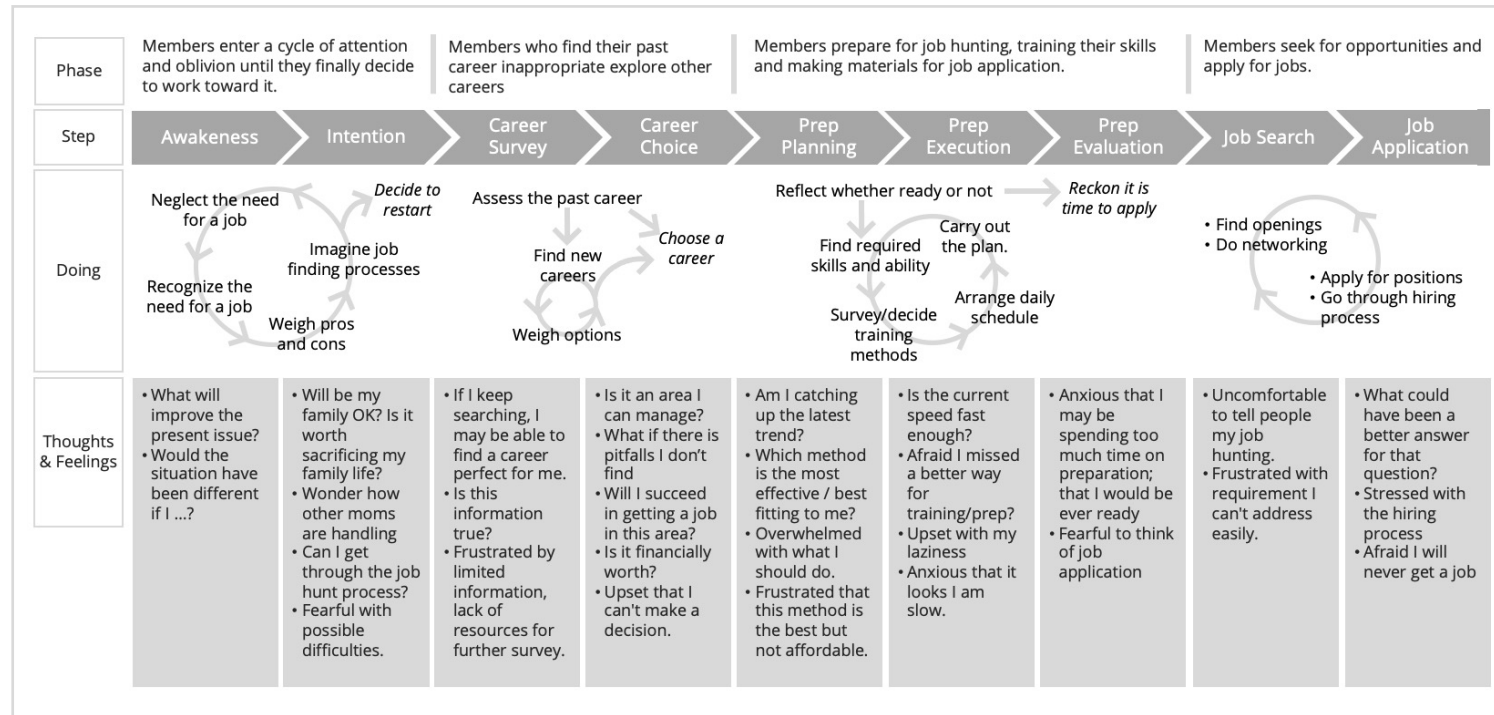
Phase

Members enter a cycle of attention and oblivion until they finally decide to work toward it.

Members who find their past career inappropriate explore other careers

Members prepare for job hunting, training their skills and making materials for job application.

Members seek for opportunities and apply for jobs.

Step

Awakeness

Intention

Career Survey

Career Choice

Prep Planning

Prep Execution

Prep Evaluation

Job Search

Job Application

Doing

Neglect the need for a job

Decide to restart

Imagine job finding processes

Recognize the need for a job

Weigh pros and cons

Assess the past career

Find new careers

Choose a career

Weigh options

Reflect whether ready or not

Reckon it is time to apply

Find required skills and ability

Carry out the plan.

Arrange daily schedule

Survey/decide training methods

• Find openings
• Do networking

• Apply for positions
• Go through hiring process

Thoughts & Feelings

• What will improve the present issue?
• Would the situation have been different if I ...?

• Will be my family OK? Is it worth sacrificing my family life?
• Wonder how other moms are handling
• Can I get through the job hunt process?
• Fearful with possible difficulties.

• If I keep searching, I may be able to find a career perfect for me.
• Is this information true?
• Frustrated by limited information, lack of resources for further survey.

• Is it an area I can manage?
• What if there is pitfalls I don't find
• Will I succeed in getting a job in this area?
• Is it financially worth?
• Upset that I can't make a decision.

• Am I catching up the latest trend?
• Which method is the most effective / best fitting to me?
• Overwhelmed with what I should do.
• Frustrated that this method is the best but not affordable.

• Is the current speed fast enough?
• Afraid I missed a better way for training/prep?
• Upset with my laziness
• Anxious that it looks I am slow.

• Anxious that I may be spending too much time on preparation; that I would be ever ready
• Fearful to think of job application

• Uncomfortable to tell people my job hunting.
• Frustrated with requirement I can't address easily.

• What could have been a better answer for that question?
• Stressed with the hiring process
• Afraid I will never get a job